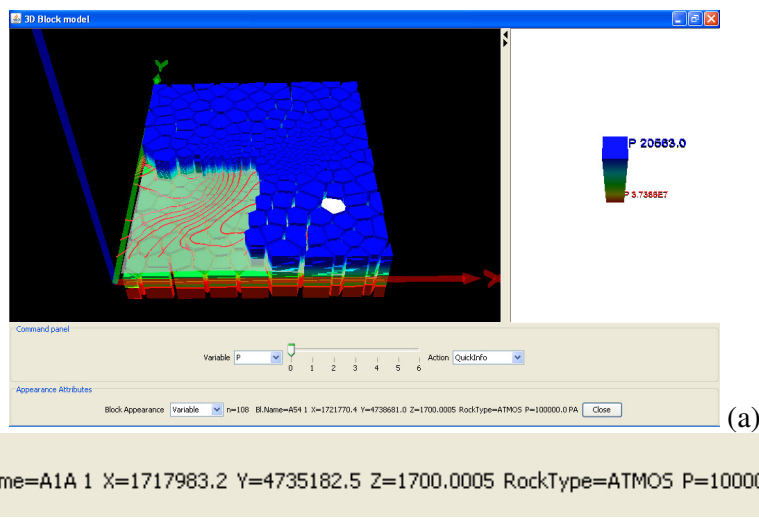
3D Block model

P 20563.0

P 3.7385E7

Command panel

Variable P

0 1 2 3 4 5 6

Action QuickInfo

Appearance Attributes

Block Appearance Variable n=108 Bl.Name=A54 1 X=1721770.4 Y=4738681.0 Z=1700.0005 RockType=ATMOS P=100000.0 PA Close

(a)

me=A1A 1 X=1717983.2 Y=4735182.5 Z=1700.0005 RockType=ATMOS P=1000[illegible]